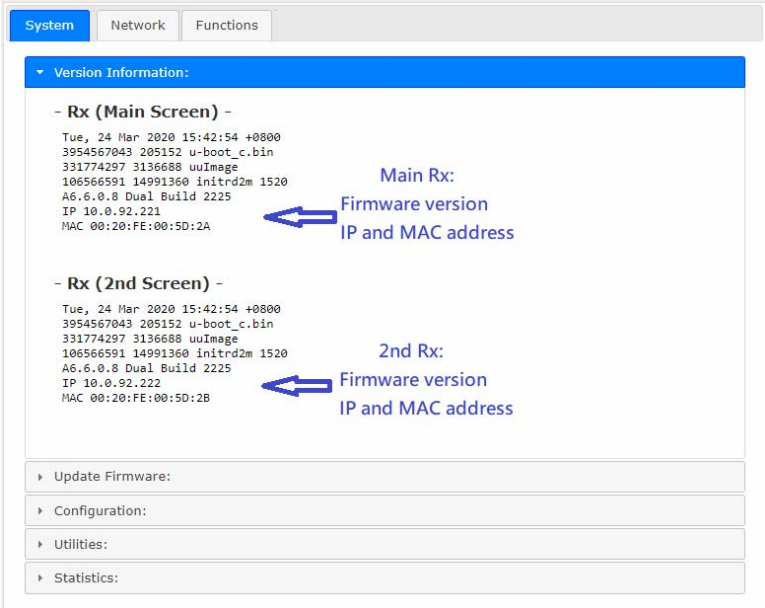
System
Network
Functions

Version Information:

- Rx (Main Screen) -

Tue, 24 Mar 2020 15:42:54 +0800
3954567043 205152 u-boot_c.bin
331774297 3136688 uuImage
106566591 14991360 initrd2m 1520
A6.6.0.8 Dual Build 2225
IP 10.0.92.221
MAC 00:20:FE:00:5D:2A

Main Rx:
Firmware version
IP and MAC address

- Rx (2nd Screen) -

Tue, 24 Mar 2020 15:42:54 +0800
3954567043 205152 u-boot_c.bin
331774297 3136688 uuImage
106566591 14991360 initrd2m 1520
A6.6.0.8 Dual Build 2225
IP 10.0.92.222
MAC 00:20:FE:00:5D:2B

2nd Rx:
Firmware version
IP and MAC address

Update Firmware:
Configuration:
Utilities:
Statistics: